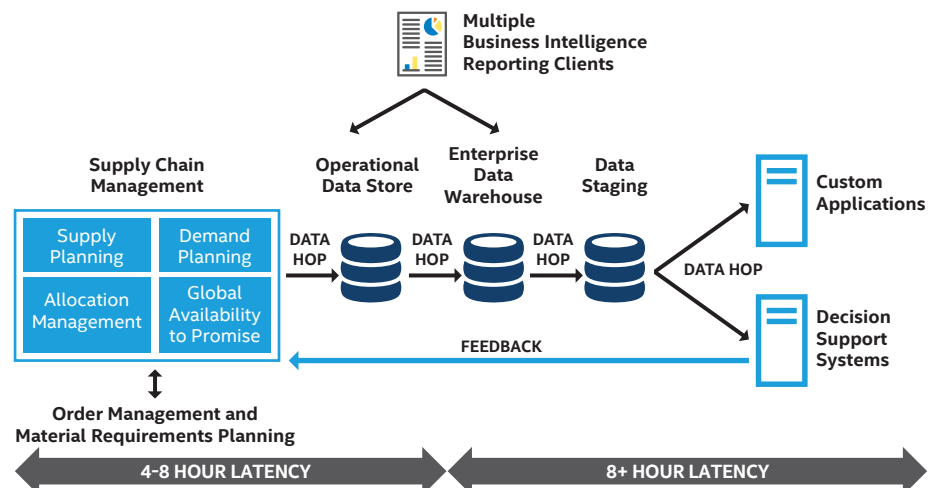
Multiple Business Intelligence Reporting Clients

Supply Chain Management

Supply Planning

Demand Planning

Allocation Management

Global Availability to Promise

Operational Data Store

Enterprise Data Warehouse

Data Staging

DATA HOP

DATA HOP

DATA HOP

DATA HOP

Custom Applications

Decision Support Systems

FEEDBACK

Order Management and Material Requirements Planning

4-8 HOUR LATENCY

8+ HOUR LATENCY